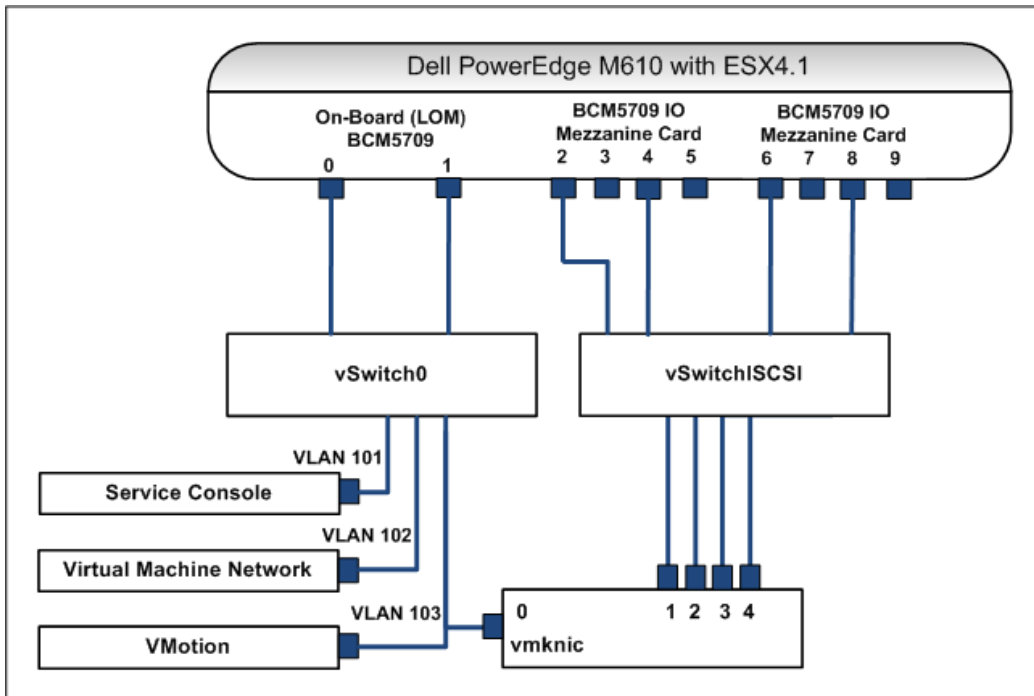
Dell PowerEdge M610 with ESX4.1

On-Board (LOM) BCM5709
0 1

BCM5709 IO Mezzanine Card
2 3 4 5

BCM5709 IO Mezzanine Card
6 7 8 9

vSwitch0

vSwitchISCSI

VLAN 101
Service Console

VLAN 102
Virtual Machine Network

VLAN 103
VMotion

0 1 2 3 4
vmknic